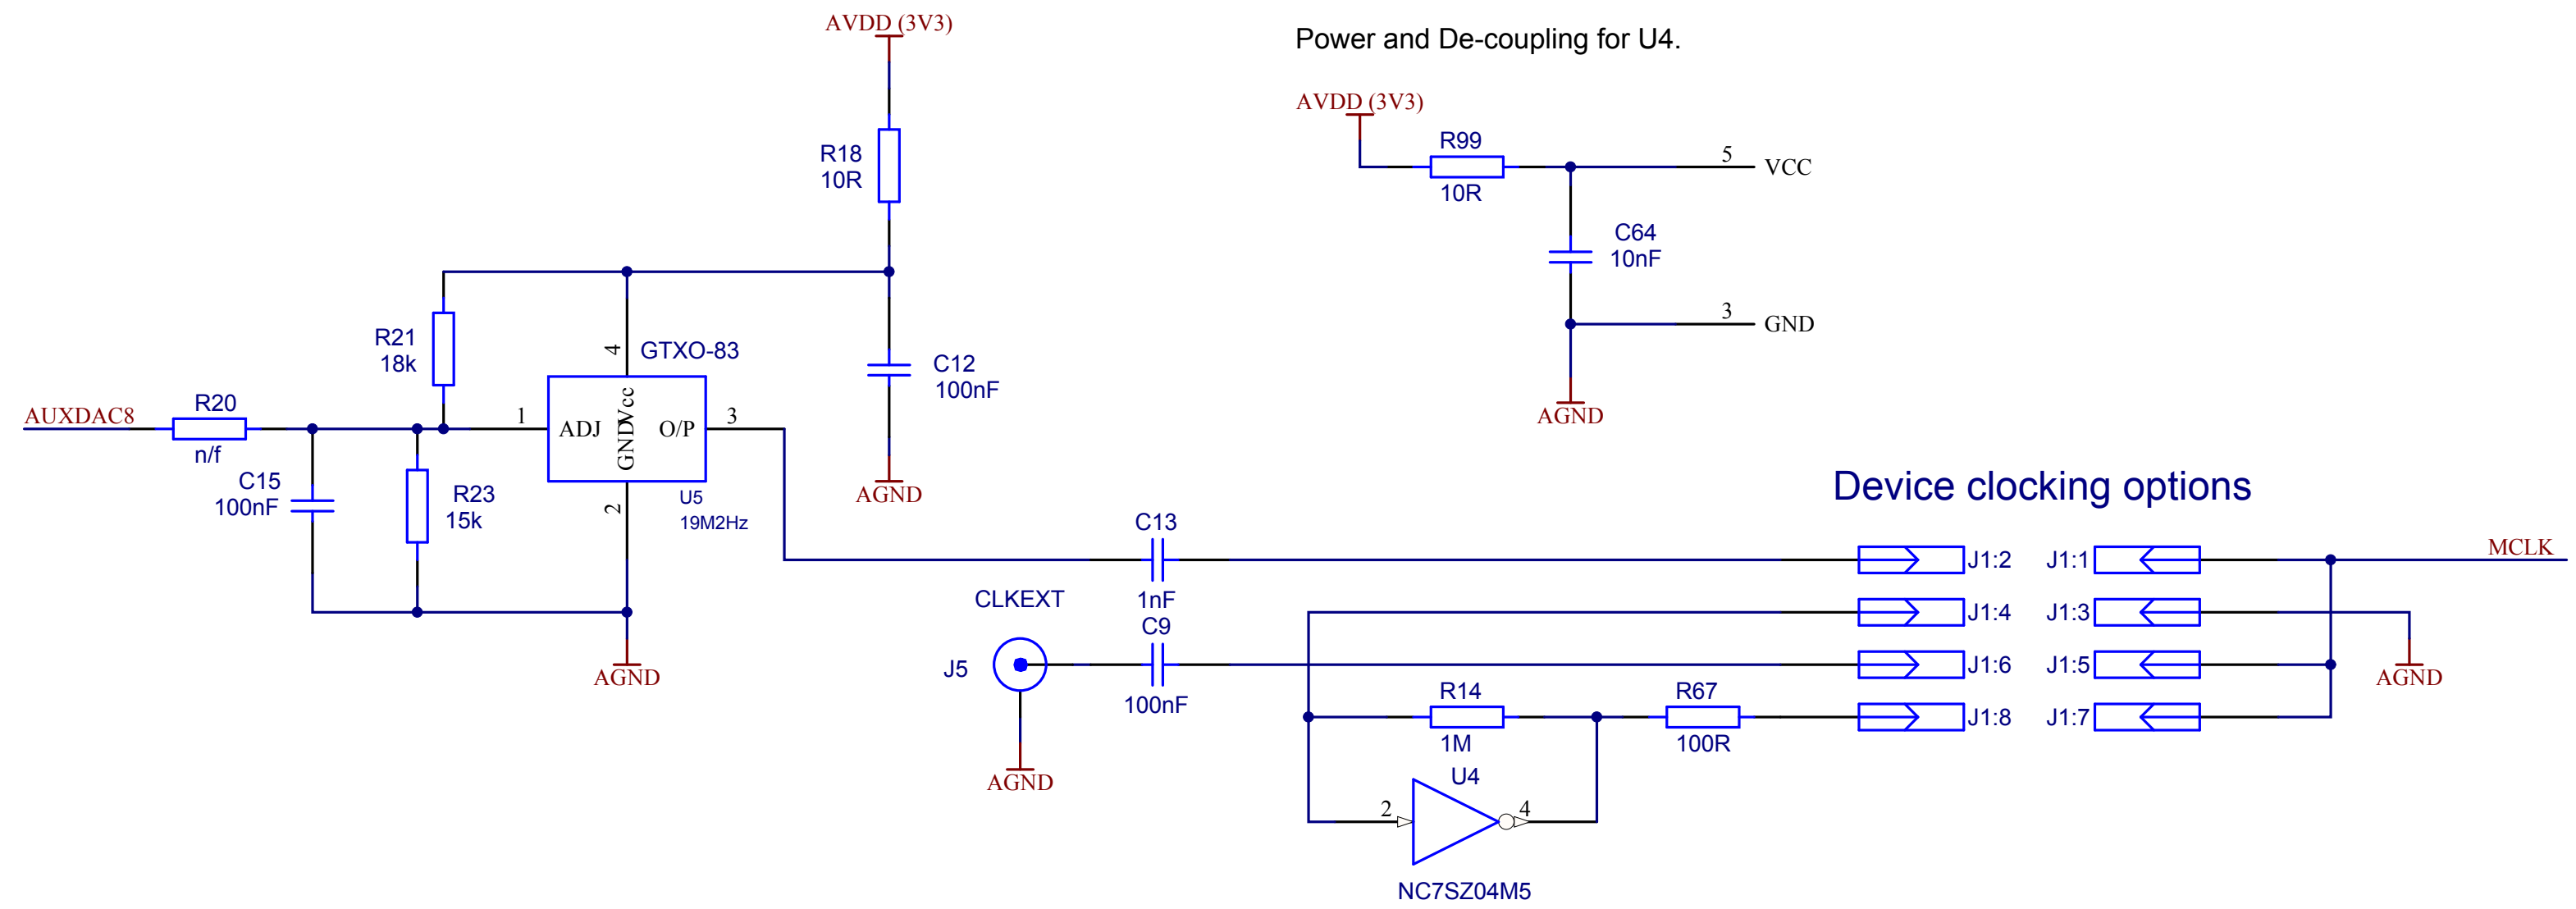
AVDD (3V3)

Power and De-coupling for U4.

AVDD (3V3)
R99
10R
5 VCC
C64
10nF
3 GND
AGND

R18
10R

R21
18k

4 GTXO-83

C12
100nF

AUXDAC8
R20
n/f
1
ADJ
GND
Vcc
O/P
3

C15
100nF
R23
15k
2
U5
19M2Hz
AGND

Device clocking options

C13
1nF
J1:2 J1:1 MCLK
CLKEXT
C9
J1:4 J1:3
J5
100nF
J1:6 J1:5 AGND
R14
1M
R67
100R
J1:8 J1:7
AGND
AGND
U4
2
4
NC7SZ04M5